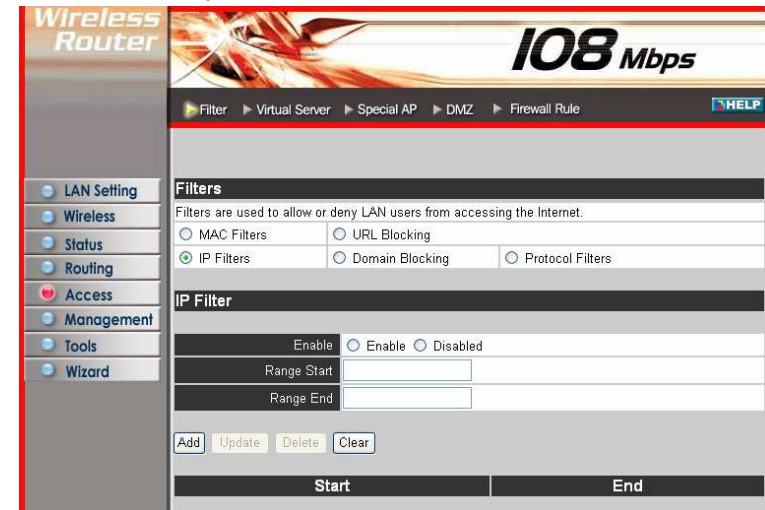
Wireless Router

108 Mbps

Filter ▸ Virtual Server ▸ Special AP ▸ DMZ ▸ Firewall Rule

HELP

LAN Setting
Wireless
Status
Routing
Access
Management
Tools
Wizard

Filters

Filters are used to allow or deny LAN users from accessing the Internet.

MAC Filters
URL Blocking
IP Filters
Domain Blocking
Protocol Filters

IP Filter

Enable
Enable
Disabled

Range Start

Range End

Add
Update
Delete
Clear

| Start | End |
|---|---|